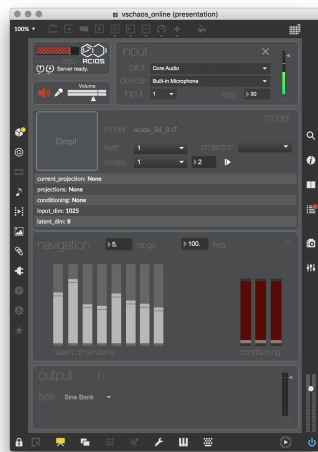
vschaos_online (presentation)

100%

ACIDS

Server ready.

Volume

input

Core Audio

Built-in Microphone

1

30

model

Drop!

mode acids_8d_0.17

1

1

2

current_projection: None

projections: None

conditioning: None

input_dim: 1025

latent_dim: 8

navigation

5.

100.

latent dimensions

conditioning

output

type Sine Bank